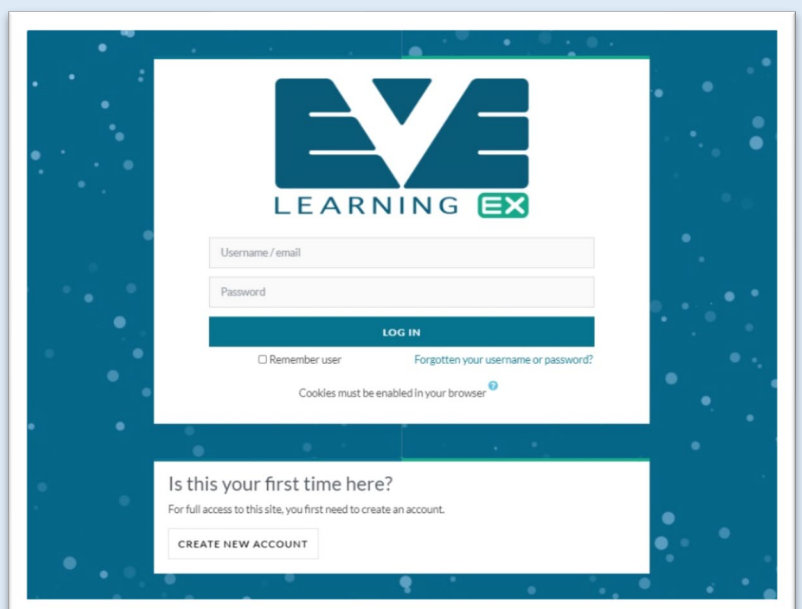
EVE
LEARNING EX

Username / email

Password

LOG IN

Remember user

Forgotten your username or password?

Cookies must be enabled in your browser

Is this your first time here?

For full access to this site, you first need to create an account.

CREATE NEW ACCOUNT